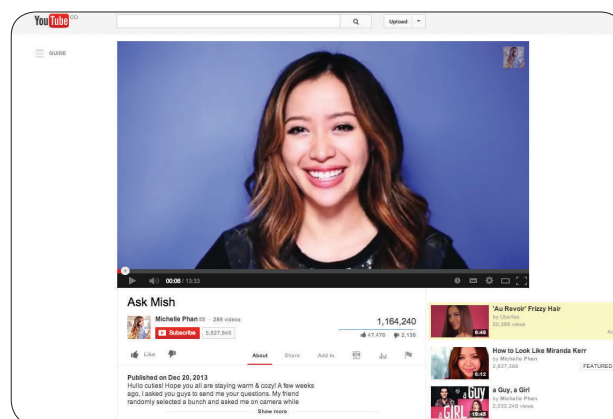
YouTube

Upload

GUIDE

00:06 / 13:33

Ask Mish

Michelle Phan · 288 videos

Subscribe 5,827,843

1,164,240

47,478 2,136

Like

About Share Add to

Published on Dec 20, 2013

Hullo cuties! Hope you all are staying warm & cozy! A few weeks ago, I asked you guys to send me your questions. My friend randomly selected a bunch and asked me on camera while

Show more

'Au Revoir' Frizzy Hair
by Ulta
20,388 views
6:46

How to Look Like Miranda Kerr
by Michelle Phan
2,837,366
FEATURED
5:12

a Guy, a Girl
by Michelle Phan
2,032,248 views
19:45